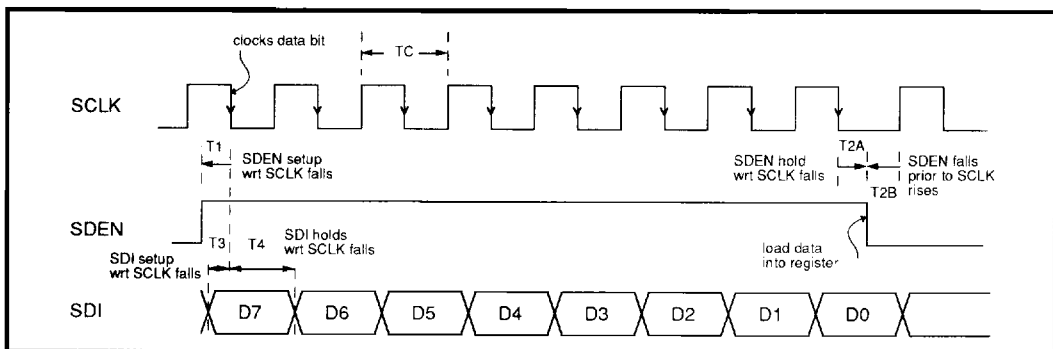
clocks data bit

TC

SCLK

T1

SDEN setup wrt SCLK falls

SDEN hold wrt SCLK falls

T2A

SDEN falls prior to SCLK rises

T2B

SDEN

T3

T4

SDI holds wrt SCLK falls

SDI setup wrt SCLK falls

load data into register

SDI

D7

D6

D5

D4

D3

D2

D1

D0